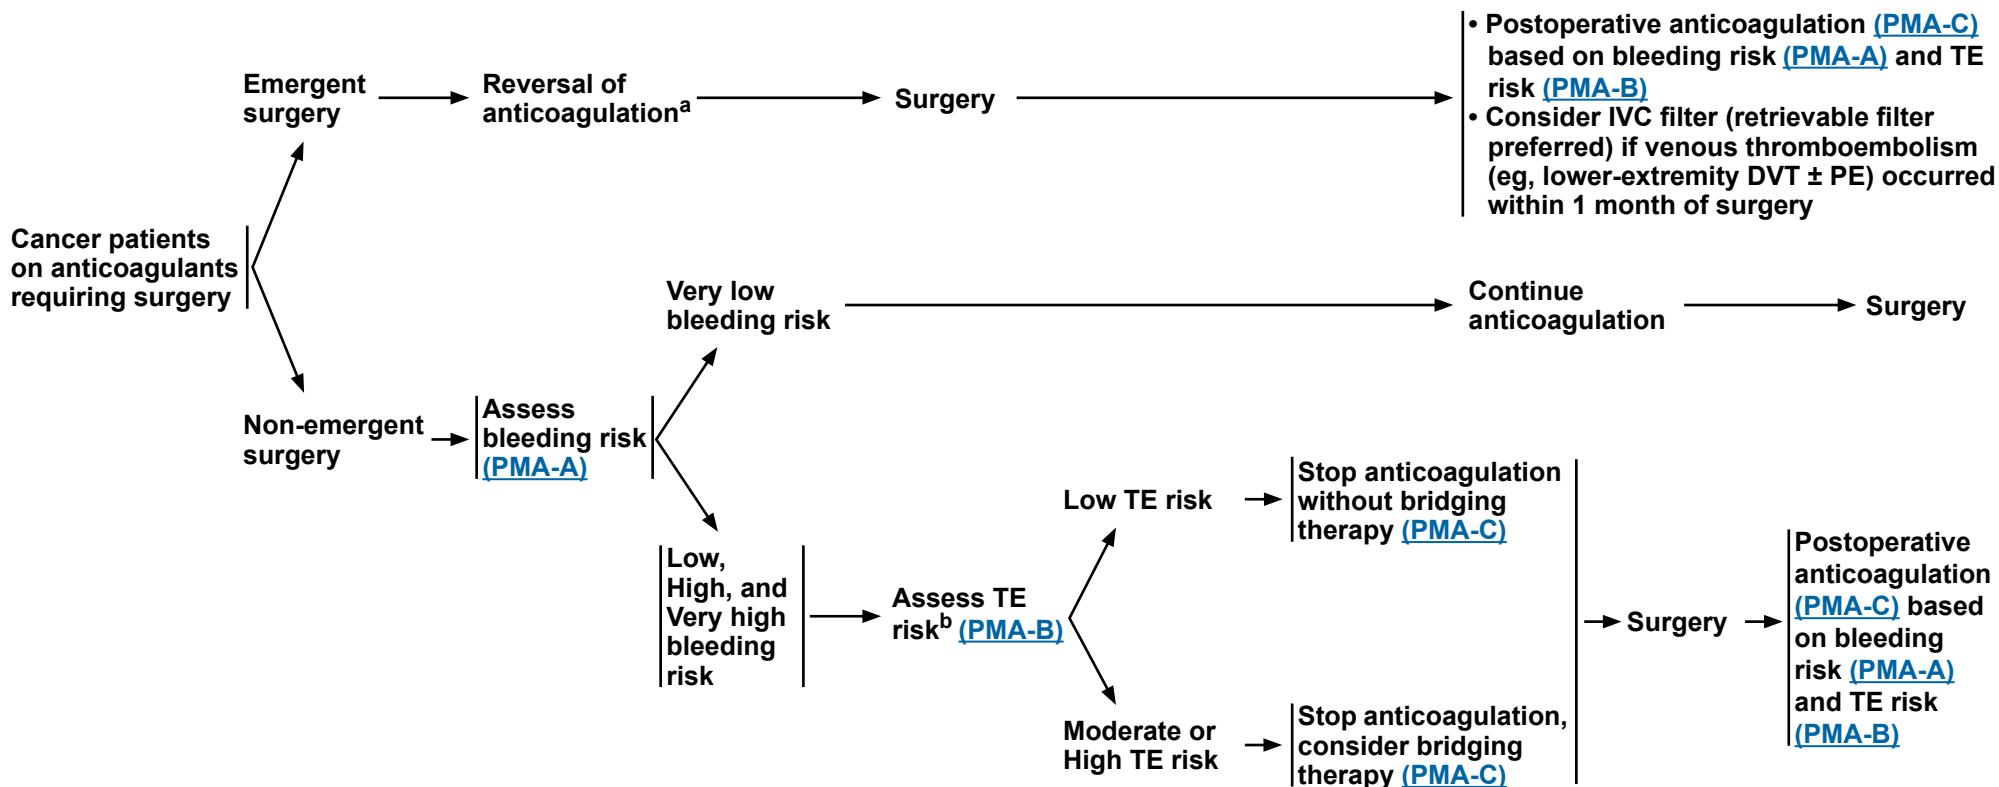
Cancer patients on anticoagulants requiring surgery

Emergent surgery

Reversal of anticoagulation$^a$

Surgery

• Postoperative anticoagulation (PMA-C) based on bleeding risk (PMA-A) and TE risk (PMA-B)
• Consider IVC filter (retrievable filter preferred) if venous thromboembolism (eg, lower-extremity DVT ± PE) occurred within 1 month of surgery

Non-emergent surgery

Assess bleeding risk (PMA-A)

Very low bleeding risk

Continue anticoagulation

Surgery

Low, High, and Very high bleeding risk

Assess TE risk$^b$ (PMA-B)

Low TE risk

Stop anticoagulation without bridging therapy (PMA-C)

Moderate or High TE risk

Stop anticoagulation, consider bridging therapy (PMA-C)

Surgery

Postoperative anticoagulation (PMA-C) based on bleeding risk (PMA-A) and TE risk (PMA-B)